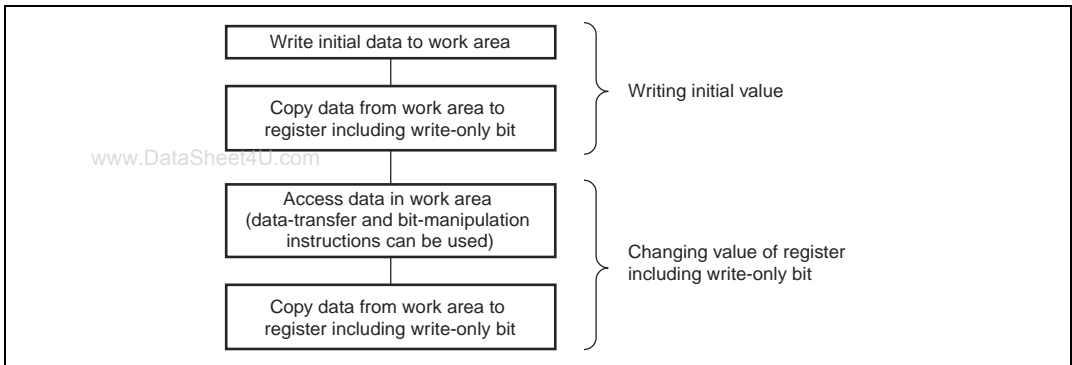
Write initial data to work area

Copy data from work area to register including write-only bit

Writing initial value

www.DataSheet4U.com

Access data in work area (data-transfer and bit-manipulation instructions can be used)

Copy data from work area to register including write-only bit

Changing value of register including write-only bit